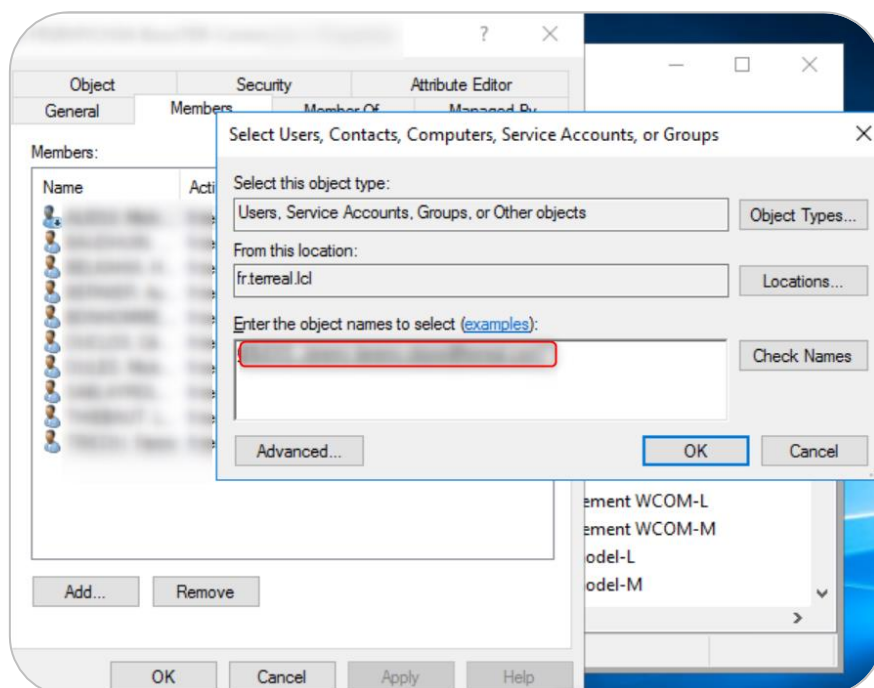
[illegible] ? ×

Object | Security | Attribute Editor
General | Members | Member Of | Managed By

Members:

Name | Acti

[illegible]

Add... Remove

OK Cancel Apply Help

Select Users, Contacts, Computers, Service Accounts, or Groups ×

Select this object type:
Users, Service Accounts, Groups, or Other objects
Object Types...

From this location:
fr.terreal.lcl
Locations...

Enter the object names to select (examples):
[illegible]
Check Names

Advanced...
OK Cancel

ement WCOM-L
ement WCOM-M
odel-L
odel-M